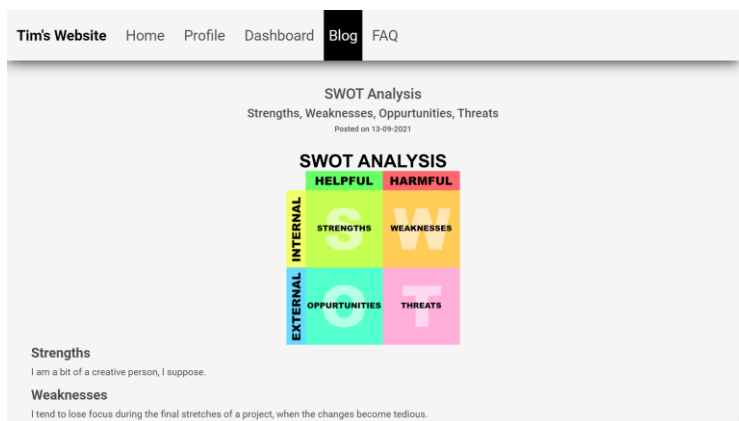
Tim's Website Home Profile Dashboard Blog FAQ

SWOT Analysis

Strengths, Weaknesses, Oppurtunities, Threats

Posted on 13-09-2021

SWOT ANALYSIS

| | HELPFUL | HARMFUL |
|---|---|---|
| INTERNAL | S STRENGTHS | W WEAKNESSES |
| EXTERNAL | O OPPURTUNITIES | T THREATS |

Strengths

I am a bit of a creative person, I suppose.

Weaknesses

I tend to lose focus during the final stretches of a project, when the changes become tedious.